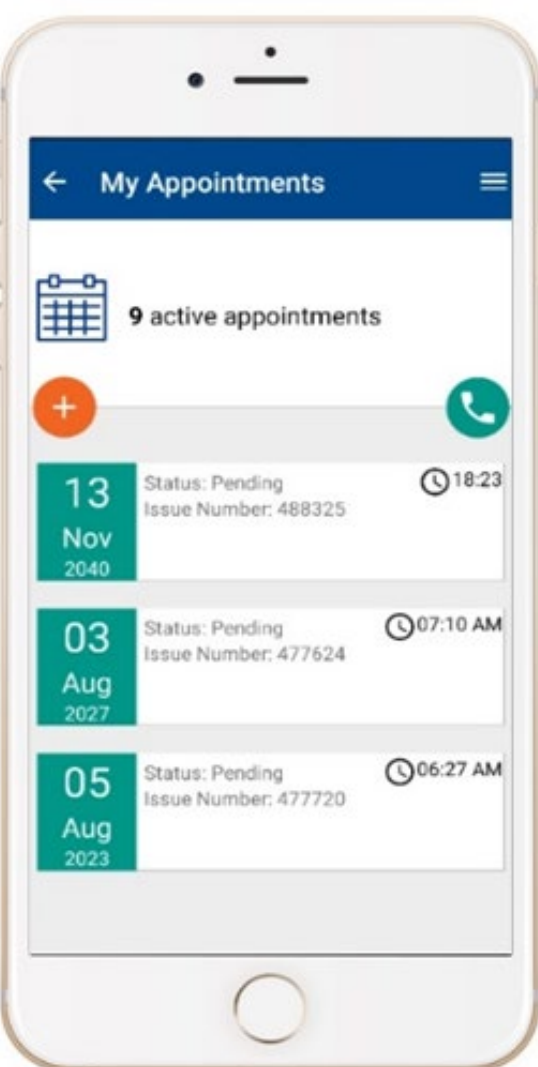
My Appointments

9 active appointments

+

13 Nov 2040
Status: Pending
Issue Number: 488325
18:23

03 Aug 2027
Status: Pending
Issue Number: 477624
07:10 AM

05 Aug 2023
Status: Pending
Issue Number: 477720
06:27 AM